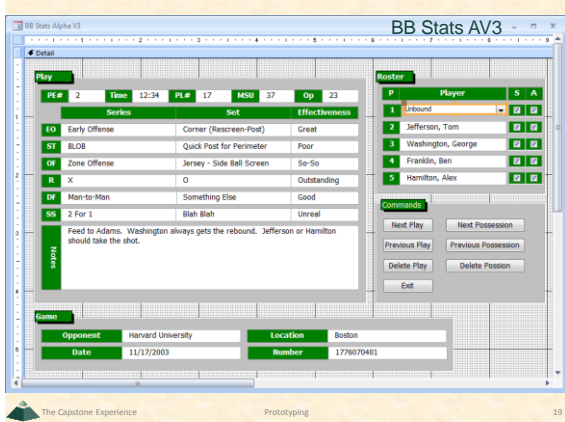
BB Stats Alpha V3

BB Stats AV3

Detail

Play

| PE# | 2 | Time | 12:34 | PL# | 17 | MSU | 37 | Op | 23 |
|---|---|---|---|---|---|---|---|---|---|

| | Series | Set | Effectiveness |
|---|---|---|---|
| EO | Early Offense | Corner (Rescreen-Post) | Great |
| ST | BLOB | Quick Post for Perimeter | Poor |
| Of | Zone Offense | Jersey - Side Ball Screen | So-So |
| R | X | O | Outstanding |
| Df | Man-to-Man | Something Else | Good |
| SS | 2 For 1 | Blah Blah | Unreal |

Notes

Feed to Adams. Washington always gets the rebound. Jefferson or Hamilton should take the shot.

Roster

| P | Player | S | A |
|---|---|---|---|
| 1 | Unbound | ☑ | ☑ |
| 2 | Jefferson, Tom | ☑ | ☑ |
| 3 | Washington, George | ☑ | ☑ |
| 4 | Franklin, Ben | ☑ | ☑ |
| 5 | Hamilton, Alex | ☑ | ☑ |

Commands

Next Play
Next Possession
Previous Play
Previous Possession
Delete Play
Delete Possion
Exit

Game

| Opponent | Harvard University | Location | Boston |
|---|---|---|---|
| Date | 11/17/2003 | Number | 1776070401 |

The Capstone Experience

Prototyping

19